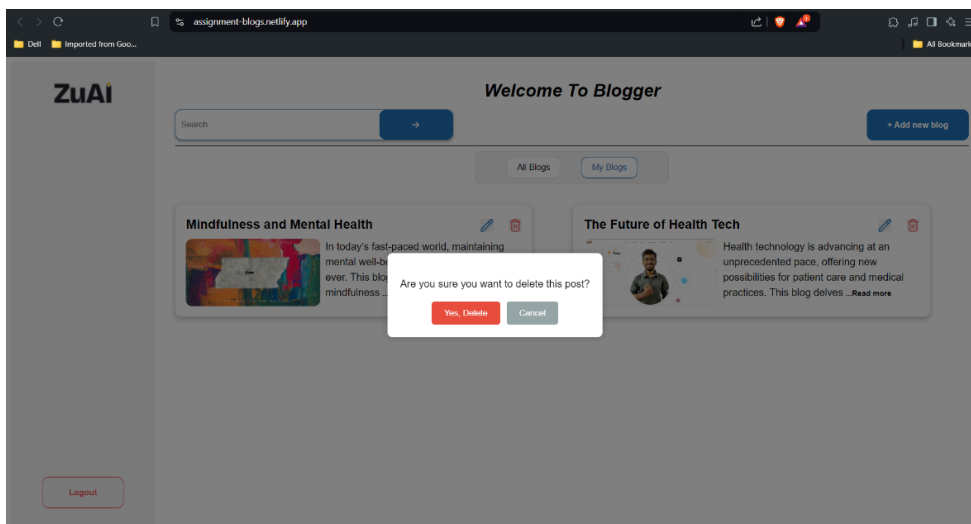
assignment-blogs.netlify.app

Dell Imported from Goo...

All Bookmarks

ZuAI

Welcome To Blogger

Search

→

+ Add new blog

All Blogs My Blogs

Mindfulness and Mental Health

In today's fast-paced world, maintaining mental well-be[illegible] ever. This blo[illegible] mindfulness ...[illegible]

The Future of Health Tech

Health technology is advancing at an unprecedented pace, offering new possibilities for patient care and medical practices. This blog delves ...Read more

Are you sure you want to delete this post?

Yes, Delete

Cancel

Logout